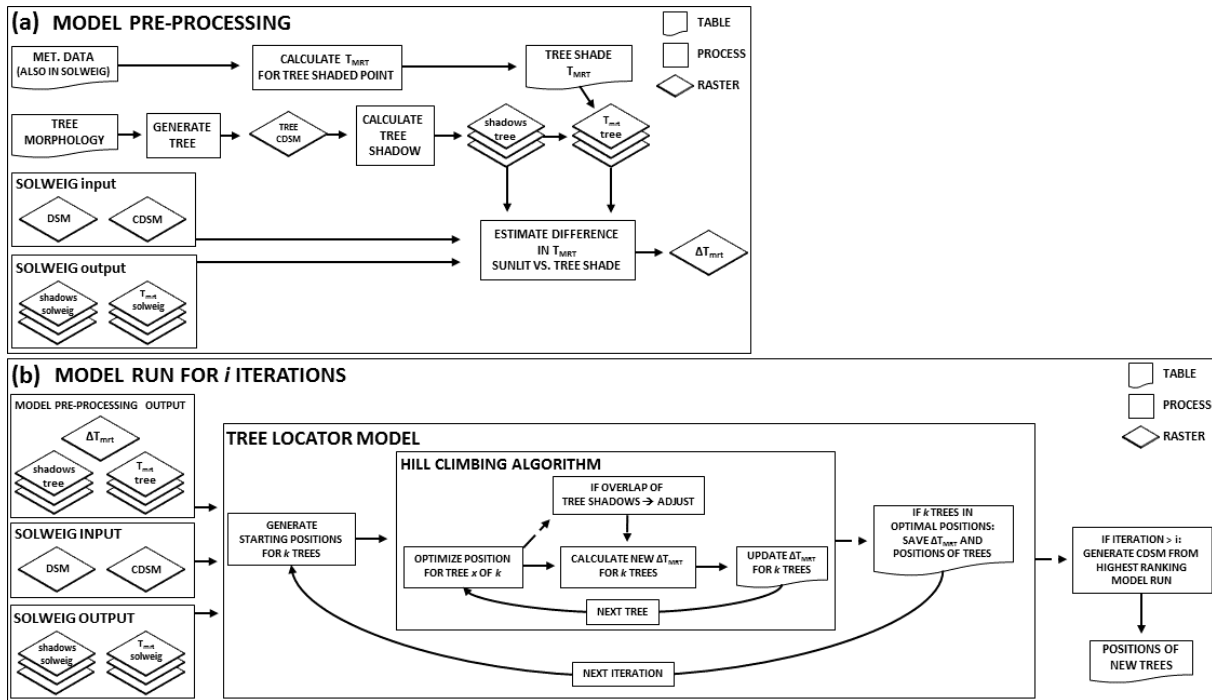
(a) MODEL PRE-PROCESSING

TABLE
PROCESS
RASTER

MET. DATA (ALSO IN SOLWEIG)
CALCULATE $T_{MRT}$ FOR TREE SHADED POINT
TREE SHADE $T_{MRT}$

TREE MORPHOLOGY
GENERATE TREE
TREE CDSM
CALCULATE TREE SHADOW
shadows tree
$T_{mrt}$ tree

SOLWEIG input
DSM
CDSM

ESTIMATE DIFFERENCE IN $T_{MRT}$ SUNLIT VS. TREE SHADE
$\Delta T_{mrt}$

SOLWEIG output
shadows solweig
$T_{mrt}$ solweig

(b) MODEL RUN FOR i ITERATIONS

TABLE
PROCESS
RASTER

MODEL PRE-PROCESSING OUTPUT
$\Delta T_{mrt}$
shadows tree
$T_{mrt}$ tree

SOLWEIG INPUT
DSM
CDSM

SOLWEIG OUTPUT
shadows solweig
$T_{mrt}$ solweig

TREE LOCATOR MODEL
HILL CLIMBING ALGORITHM
GENERATE STARTING POSITIONS FOR k TREES
IF OVERLAP OF TREE SHADOWS → ADJUST
OPTIMIZE POSITION FOR TREE x OF k
CALCULATE NEW $\Delta T_{MRT}$ FOR k TREES
UPDATE $\Delta T_{MRT}$ FOR k TREES
NEXT TREE
IF k TREES IN OPTIMAL POSITIONS: SAVE $\Delta T_{MRT}$ AND POSITIONS OF TREES
NEXT ITERATION
IF ITERATION > i: GENERATE CDSM FROM HIGHEST RANKING MODEL RUN
POSITIONS OF NEW TREES